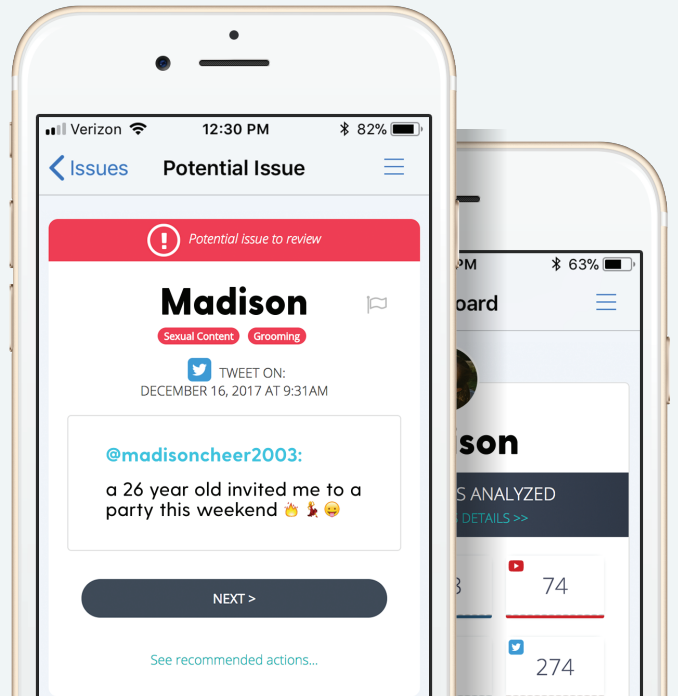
Verizon 12:30 PM 82%

Issues Potential Issue

Potential issue to review

Madison

Sexual Content Grooming

TWEET ON:
DECEMBER 16, 2017 AT 9:31AM

@madisoncheer2003:

a 26 year old invited me to a party this weekend 🔥💃😛

NEXT >

See recommended actions...

PM 63%

oard

ison

S ANALYZED

DETAILS >>

3

74

274